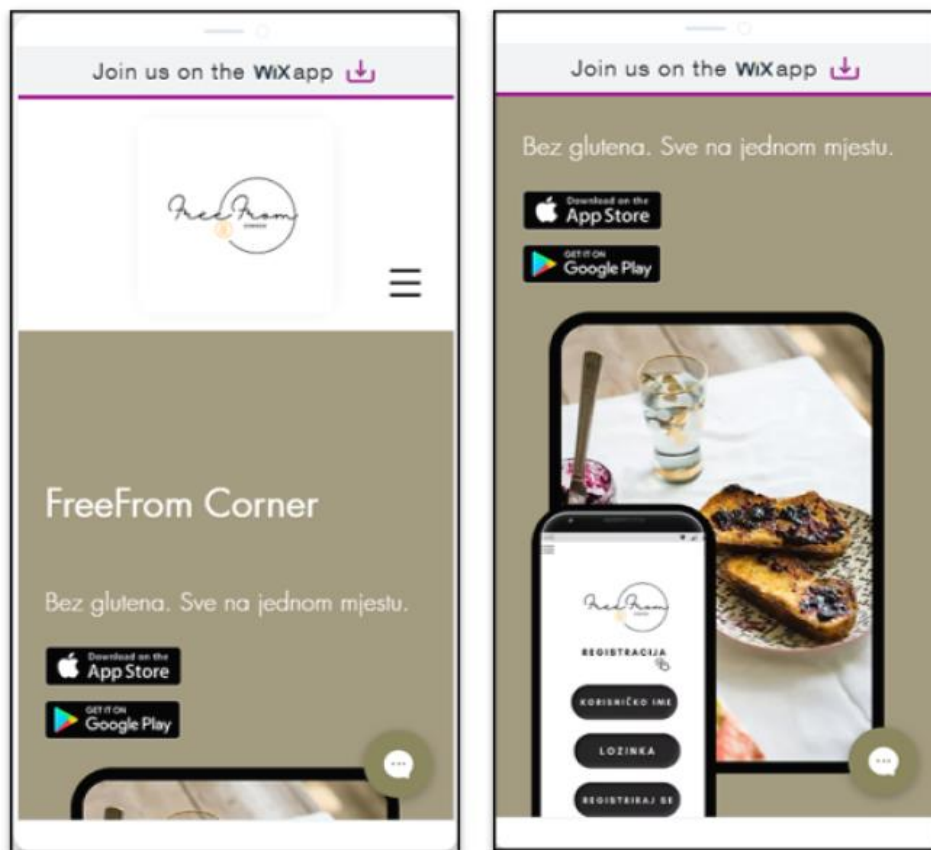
Join us on the WiXapp

FreeFrom

FreeFrom Corner

Bez glutena. Sve na jednom mjestu.

Download on the App Store

GET IT ON Google Play

Join us on the WiXapp

Bez glutena. Sve na jednom mjestu.

Download on the App Store

GET IT ON Google Play

FreeFrom

REGISTRACIJA

KORISNIČKO IME

LOZINKA

REGISTRIRAJ SE